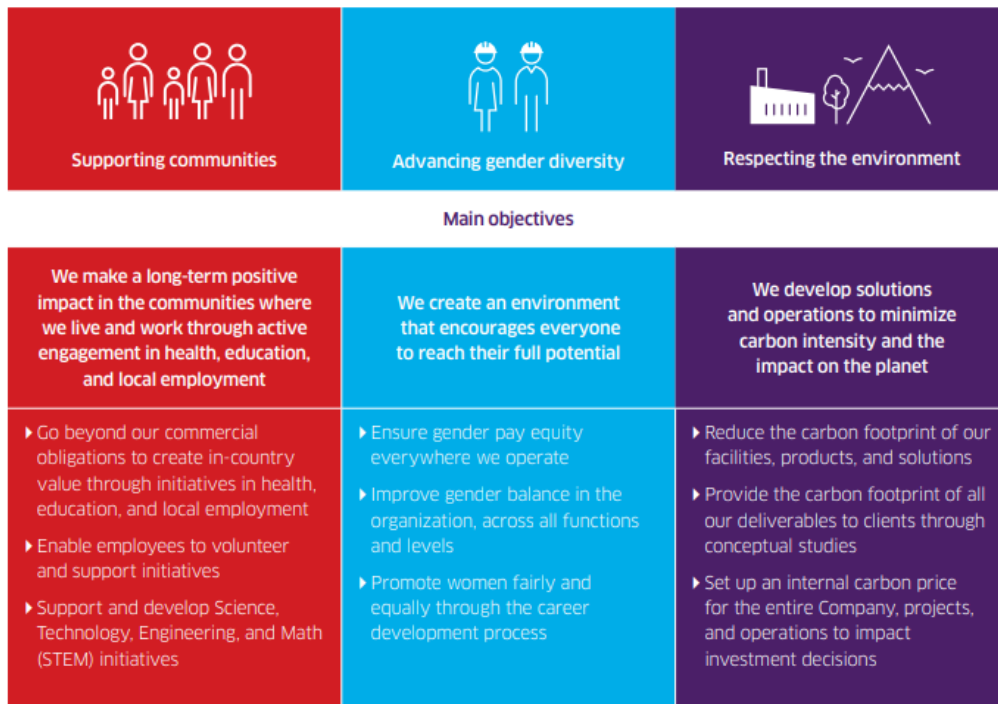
Supporting communities

Advancing gender diversity

Respecting the environment

Main objectives

We make a long-term positive impact in the communities where we live and work through active engagement in health, education, and local employment

We create an environment that encourages everyone to reach their full potential

We develop solutions and operations to minimize carbon intensity and the impact on the planet

Go beyond our commercial obligations to create in-country value through initiatives in health, education, and local employment

Enable employees to volunteer and support initiatives

Support and develop Science, Technology, Engineering, and Math (STEM) initiatives

Ensure gender pay equity everywhere we operate

Improve gender balance in the organization, across all functions and levels

Promote women fairly and equally through the career development process

Reduce the carbon footprint of our facilities, products, and solutions

Provide the carbon footprint of all our deliverables to clients through conceptual studies

Set up an internal carbon price for the entire Company, projects, and operations to impact investment decisions